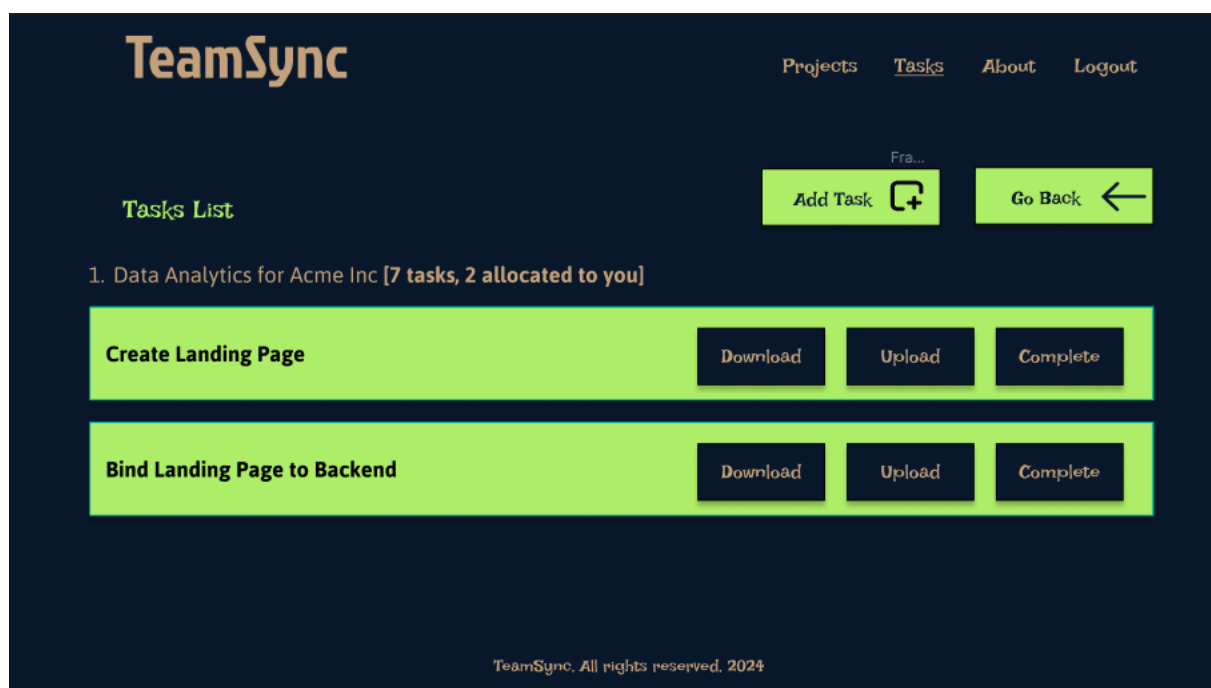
TeamSync

Projects Tasks About Logout

Fra...

Tasks List

Add Task

Go Back

1. Data Analytics for Acme Inc **[7 tasks, 2 allocated to you]**

Create Landing Page

Download Upload Complete

Bind Landing Page to Backend

Download Upload Complete

TeamSync. All rights reserved. 2024